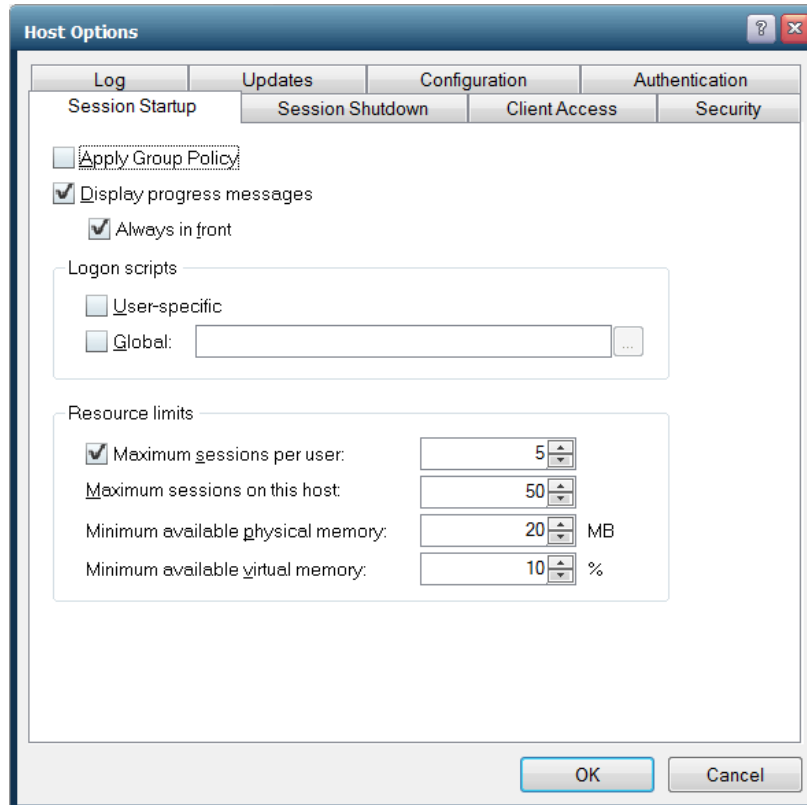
Host Options

?

Log | Updates | Configuration | Authentication

Session Startup | Session Shutdown | Client Access | Security

Apply Group Policy

Display progress messages

Always in front

Logon scripts

User-specific

Global:

...

Resource limits

Maximum sessions per user: 5

Maximum sessions on this host: 50

Minimum available physical memory: 20 MB

Minimum available virtual memory: 10 %

OK

Cancel